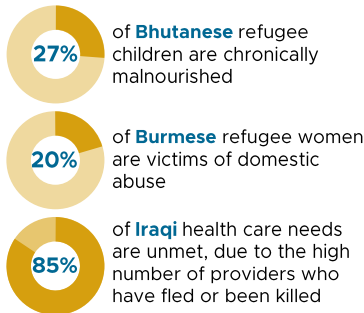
27% of Bhutanese refugee children are chronically malnourished

20% of Burmese refugee women are victims of domestic abuse

85% of Iraqi health care needs are unmet, due to the high number of providers who have fled or been killed